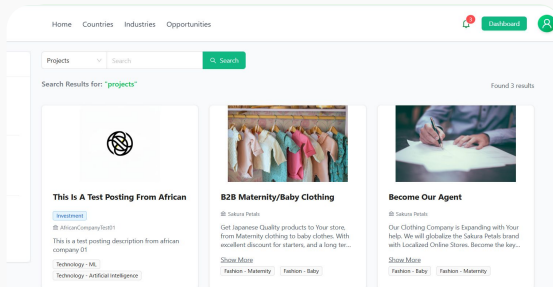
Home Countries Industries Opportunities

1

Dashboard

Projects

Search

Search

Search Results for: "projects"

Found 3 results

This Is A Test Posting From African

Investment

AfricanCompanyTest01

This is a test posting description from african company 01

Technology - ML

Technology - Artificial Intelligence

B2B Maternity/Baby Clothing

Sakura Petals

Get Japanese Quality products to Your store, from Maternity clothing to baby clothes. With excellent discount for starters, and a long ter...

Show More

Fashion - Maternity

Fashion - Baby

Become Our Agent

Sakura Petals

Our Clothing Company is Expanding with Your help. We will globalize the Sakura Petals brand with Localized Online Stores. Become the key...

Show More

Fashion - Baby

Fashion - Maternity